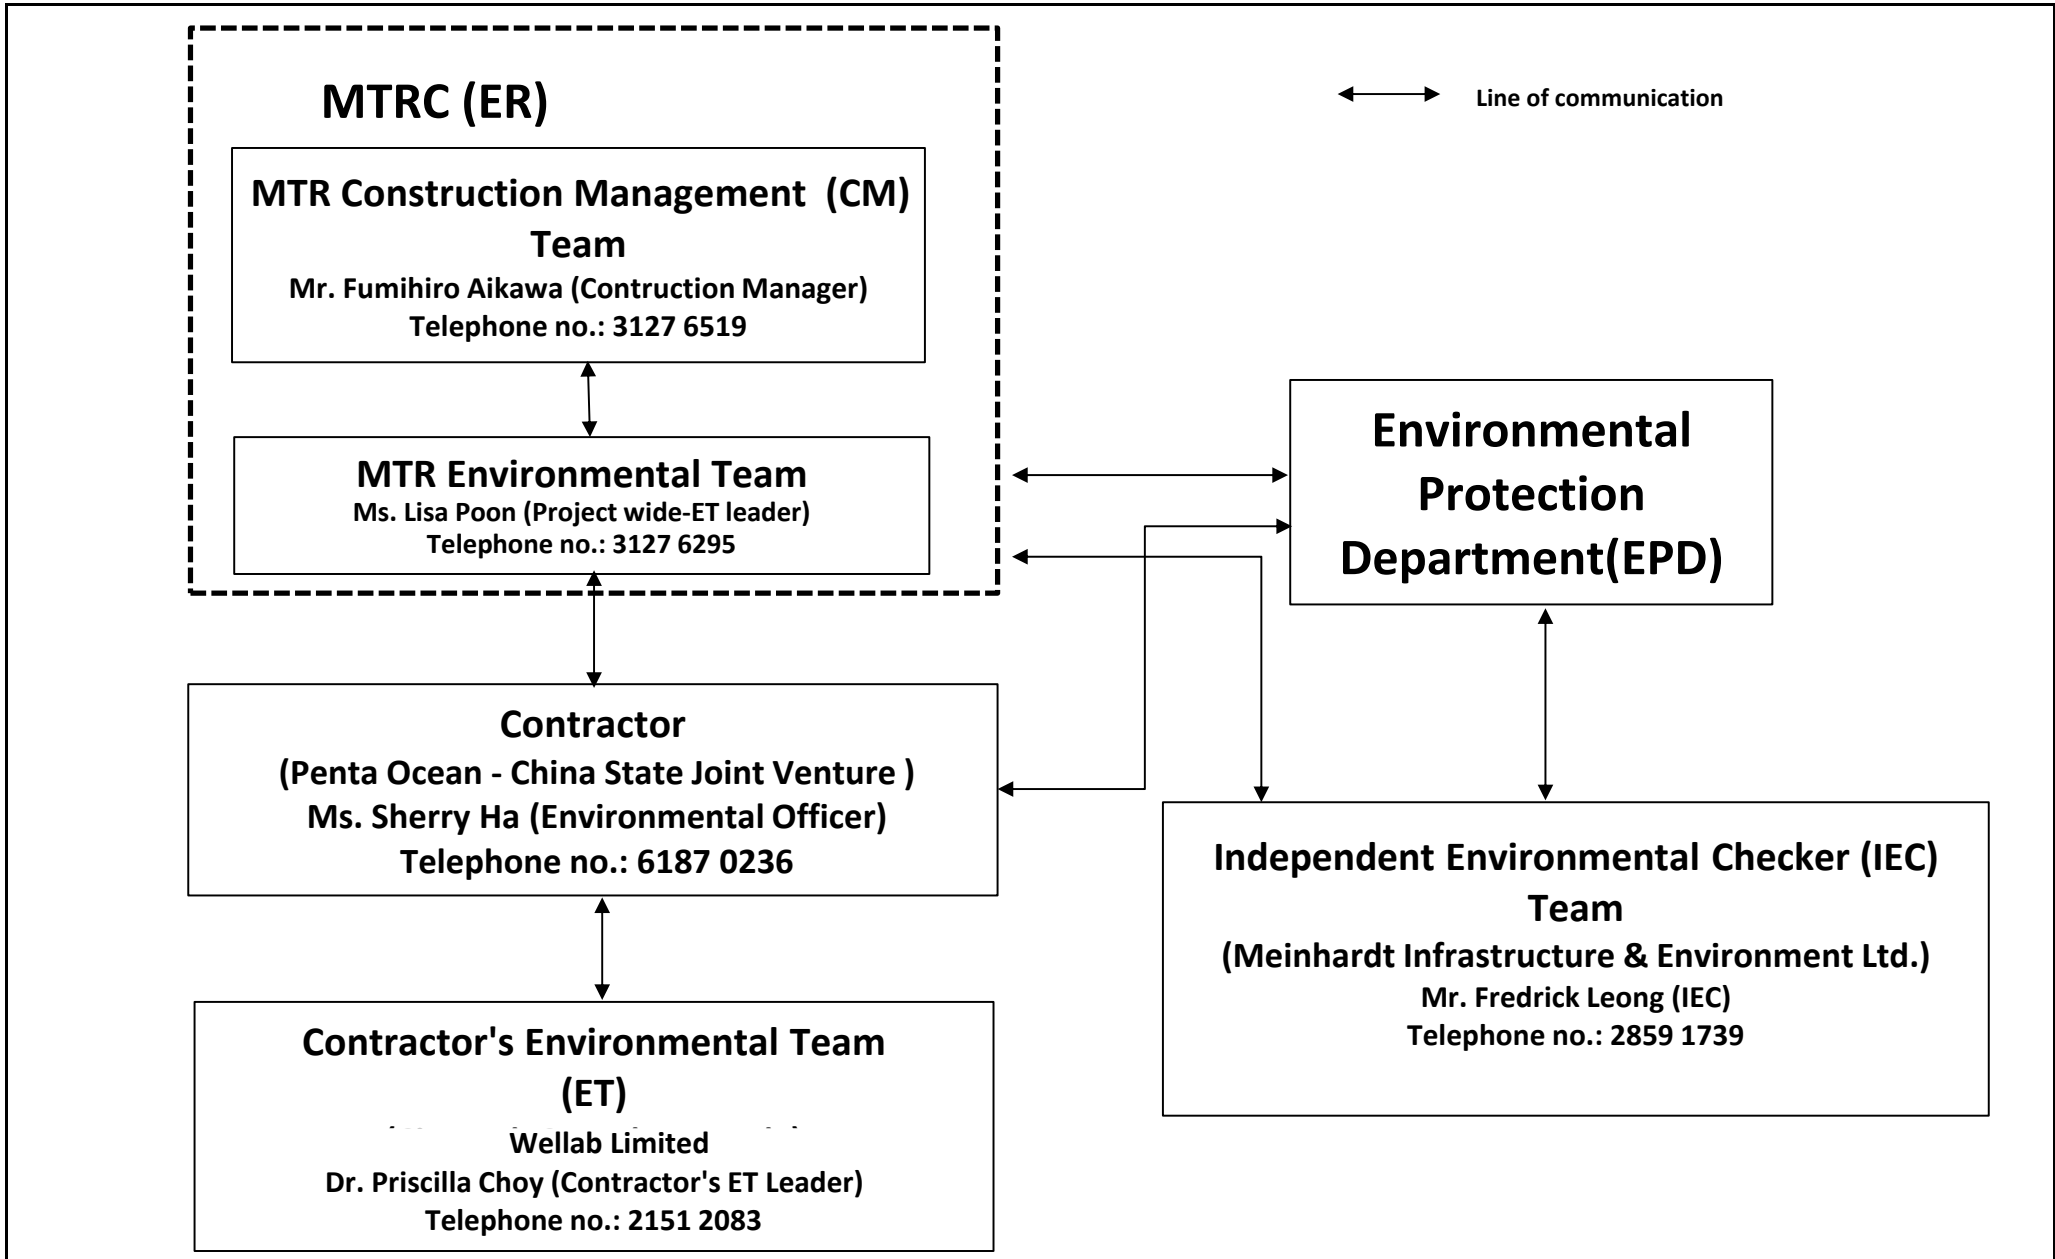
MTRC (ER)

Line of communication

MTR Construction Management (CM) Team
Mr. Fumihiro Aikawa (Contruction Manager)
Telephone no.: 3127 6519

MTR Environmental Team
Ms. Lisa Poon (Project wide-ET leader)
Telephone no.: 3127 6295

Environmental Protection Department(EPD)

Contractor
(Penta Ocean - China State Joint Venture )
Ms. Sherry Ha (Environmental Officer)
Telephone no.: 6187 0236

Independent Environmental Checker (IEC) Team
(Meinhardt Infrastructure & Environment Ltd.)
Mr. Fredrick Leong (IEC)
Telephone no.: 2859 1739

Contractor's Environmental Team (ET)
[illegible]
Wellab Limited
Dr. Priscilla Choy (Contractor's ET Leader)
Telephone no.: 2151 2083